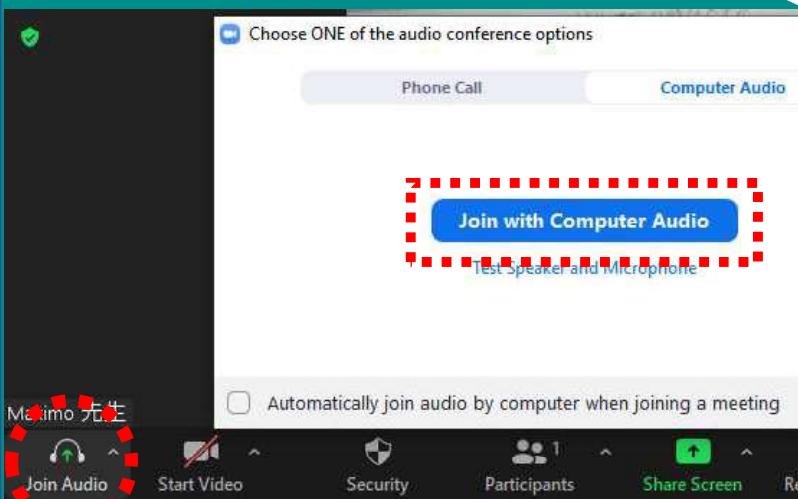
Choose ONE of the audio conference options

Phone Call

Computer Audio

Join with Computer Audio

Test Speaker and Microphone

Automatically join audio by computer when joining a meeting

Makimo 先生

Join Audio

Start Video

Security

Participants 1

Share Screen

Re